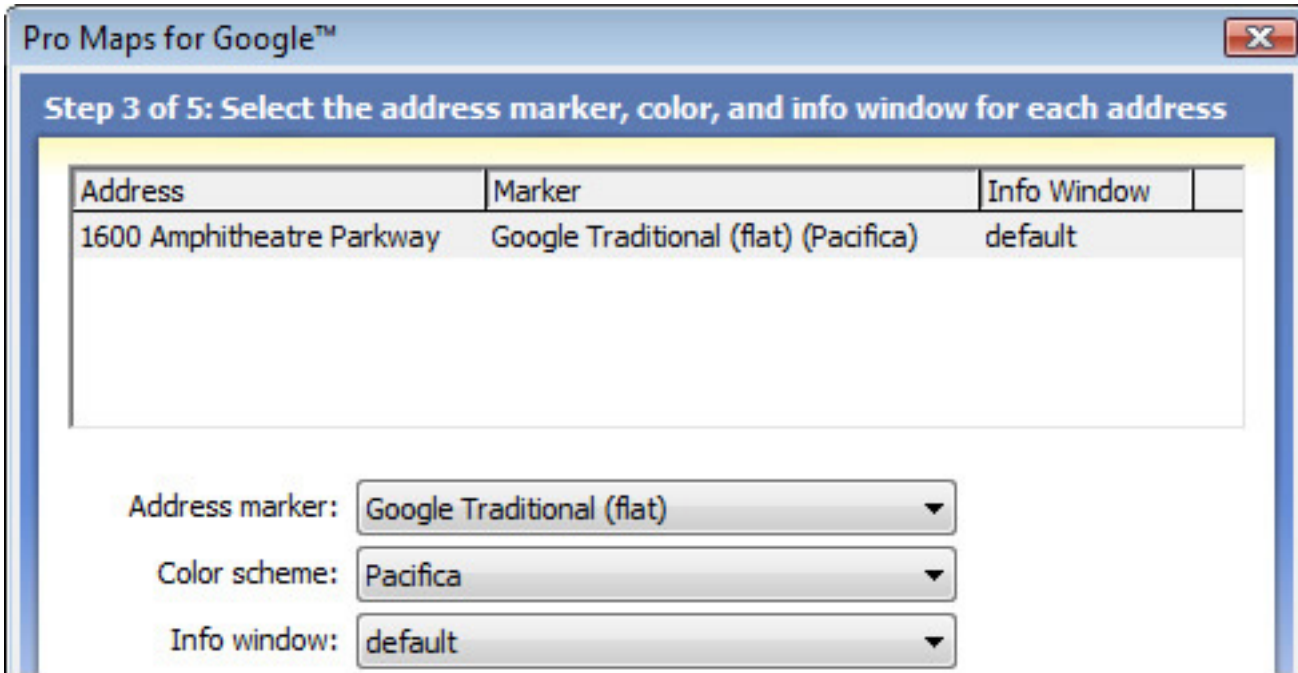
Pro Maps for Google™

Step 3 of 5: Select the address marker, color, and info window for each address

| Address | Marker | Info Window |
|---|---|---|
| 1600 Amphitheatre Parkway | Google Traditional (flat) (Pacifica) | default |

Address marker: Google Traditional (flat)

Color scheme: Pacifica

Info window: default